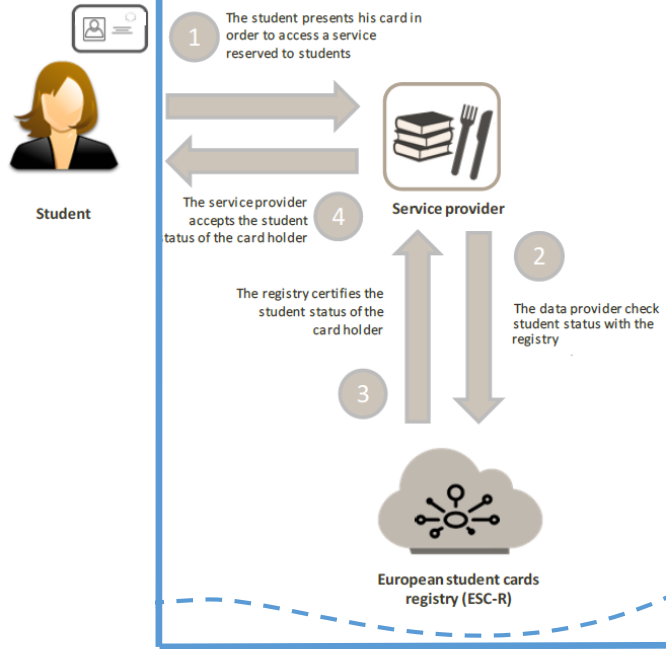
1 The student presents his card in order to access a service reserved to students

Student

Service provider

4 The service provider accepts the student tatus of the card holder

2 The data provider check student status with the registry

The registry certifies the student status of the card holder

3

European student cards registry (ESC-R)